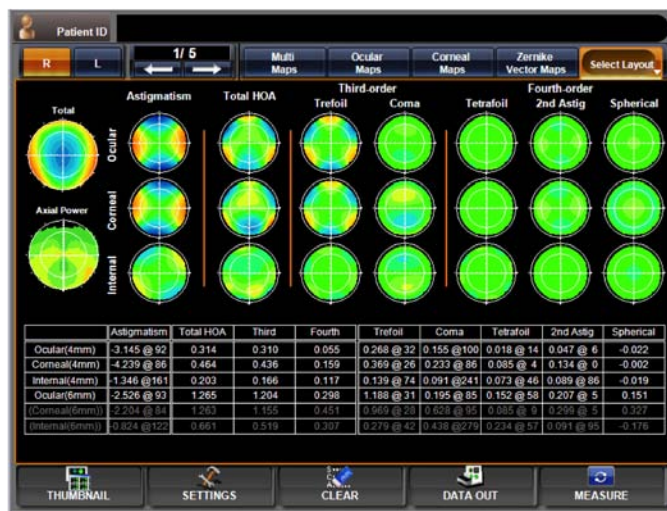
Patient ID

R L 1/ 5 Multi Maps Ocular Maps Corneal Maps Zernike Vector Maps Select Layout

Total

Axial Power

Astigmatism Total HOA Third-order Trefoil Coma Fourth-order Tetrafoil 2nd Astig Spherical

Ocular

Corneal

Internal

| | Astigmatism | Total HOA | Third | Fourth | Trefoil | Coma | Tetrafoil | 2nd Astig | Spherical |
|---|---|---|---|---|---|---|---|---|---|
| Ocular(4mm) | -3.145 @ 92 | 0.314 | 0.310 | 0.055 | 0.268 @ 32 | 0.155 @100 | 0.018 @ 14 | 0.047 @ 6 | -0.022 |
| Corneal(4mm) | -4.239 @ 86 | 0.464 | 0.436 | 0.159 | 0.369 @ 26 | 0.233 @ 86 | 0.085 @ 4 | 0.134 @ 0 | -0.002 |
| Internal(4mm) | -1.346 @161 | 0.203 | 0.166 | 0.117 | 0.139 @ 74 | 0.091 @241 | 0.073 @ 46 | 0.089 @ 86 | -0.019 |
| Ocular(6mm) | -2.526 @ 93 | 1.265 | 1.204 | 0.298 | 1.188 @ 31 | 0.195 @ 85 | 0.152 @ 58 | 0.207 @ 5 | 0.151 |
| (Corneal(6mm)) | -2.204 @ 84 | 1.263 | 1.155 | 0.451 | 0.969 @ 28 | 0.628 @ 95 | 0.085 @ 9 | 0.299 @ 5 | 0.327 |
| (Internal(6mm)) | -0.824 @122 | 0.661 | 0.519 | 0.307 | 0.279 @ 42 | 0.438 @279 | 0.234 @ 57 | 0.091 @ 95 | -0.176 |

THUMBNAIL SETTINGS CLEAR DATA OUT MEASURE